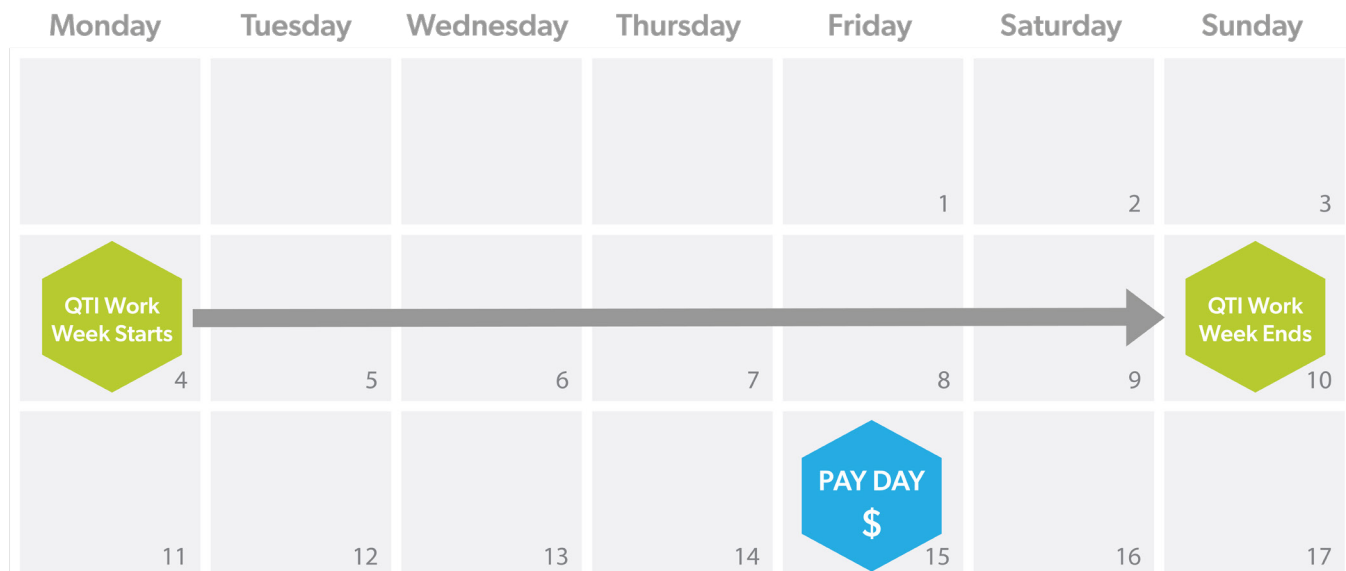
| Monday | Tuesday | Wednesday | Thursday | Friday | Saturday | Sunday |
|---|---|---|---|---|---|---|
| | | | | 1 | 2 | 3 |
| QTI Work Week Starts 4 | 5 | 6 | 7 | 8 | 9 | QTI Work Week Ends 10 |
| 11 | 12 | 13 | 14 | PAY DAY \$ 15 | 16 | 17 |